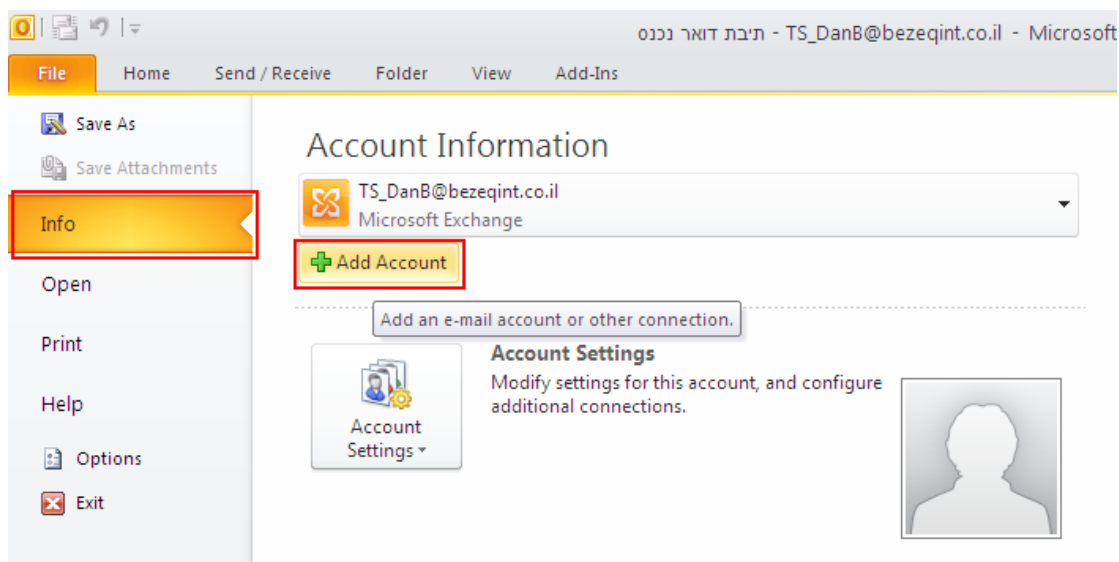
תיבת דואר נכנס - TS_DanB@bezeqint.co.il - Microsoft

File Home Send / Receive Folder View Add-Ins

Save As
Save Attachments
Info
Open
Print
Help
Options
Exit

Account Information

TS_DanB@bezeqint.co.il
Microsoft Exchange

Add Account

Add an e-mail account or other connection.

Account Settings

Account Settings
Modify settings for this account, and configure additional connections.